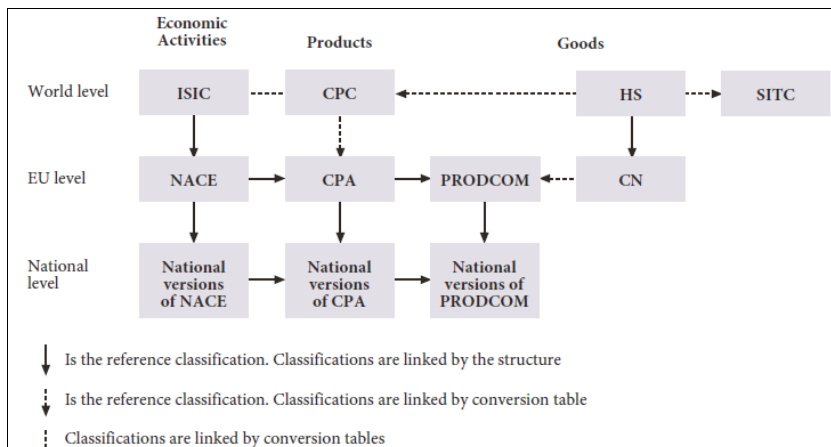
Economic Activities

Products

Goods

World level

ISIC

CPC

HS

SITC

EU level

NACE

CPA

PRODCOM

CN

National level

National versions of NACE

National versions of CPA

National versions of PRODCOM

Is the reference classification. Classifications are linked by the structure

Is the reference classification. Classifications are linked by conversion table

Classifications are linked by conversion tables